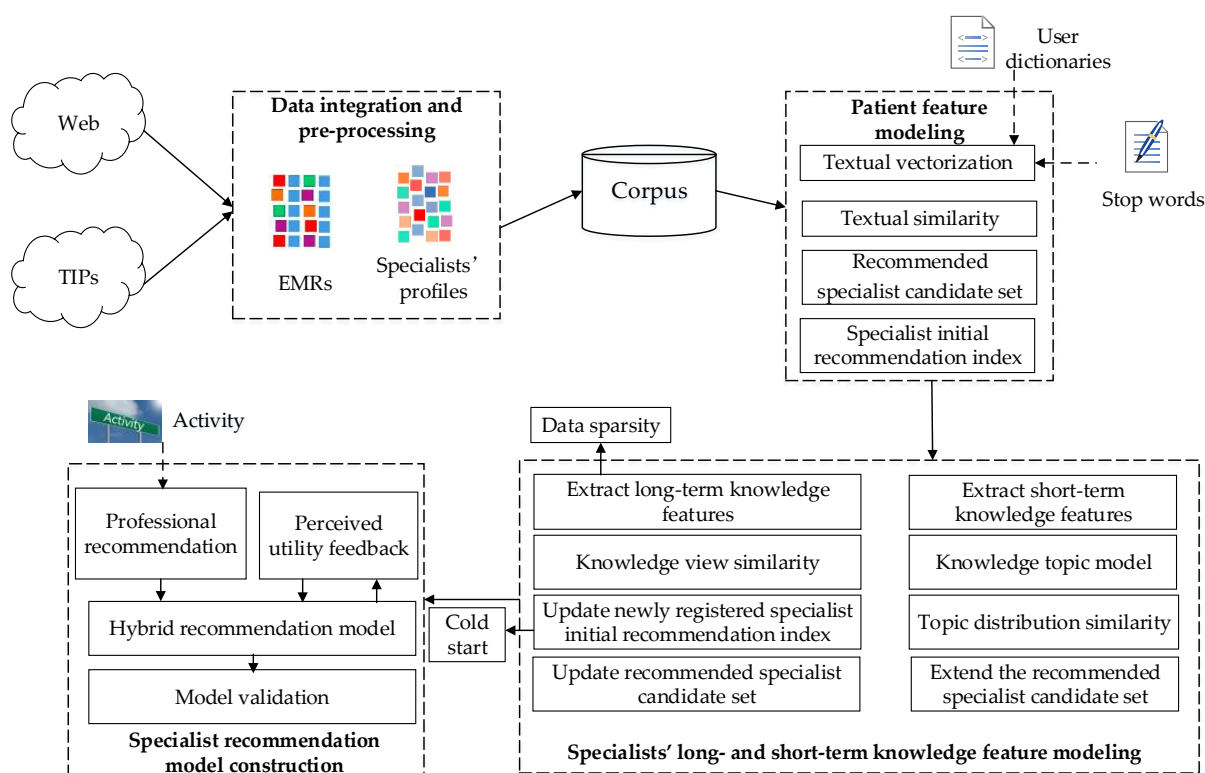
Web

TIPs

Data integration and pre-processing

EMRs

Specialists' profiles

Corpus

User dictionaries

Patient feature modeling

Textual vectorization

Stop words

Textual similarity

Recommended specialist candidate set

Specialist initial recommendation index

Activity

Activity

Data sparsity

Professional recommendation

Perceived utility feedback

Hybrid recommendation model

Model validation

Specialist recommendation model construction

Cold start

Extract long-term knowledge features

Knowledge view similarity

Update newly registered specialist initial recommendation index

Update recommended specialist candidate set

Extract short-term knowledge features

Knowledge topic model

Topic distribution similarity

Extend the recommended specialist candidate set

Specialists' long- and short-term knowledge feature modeling